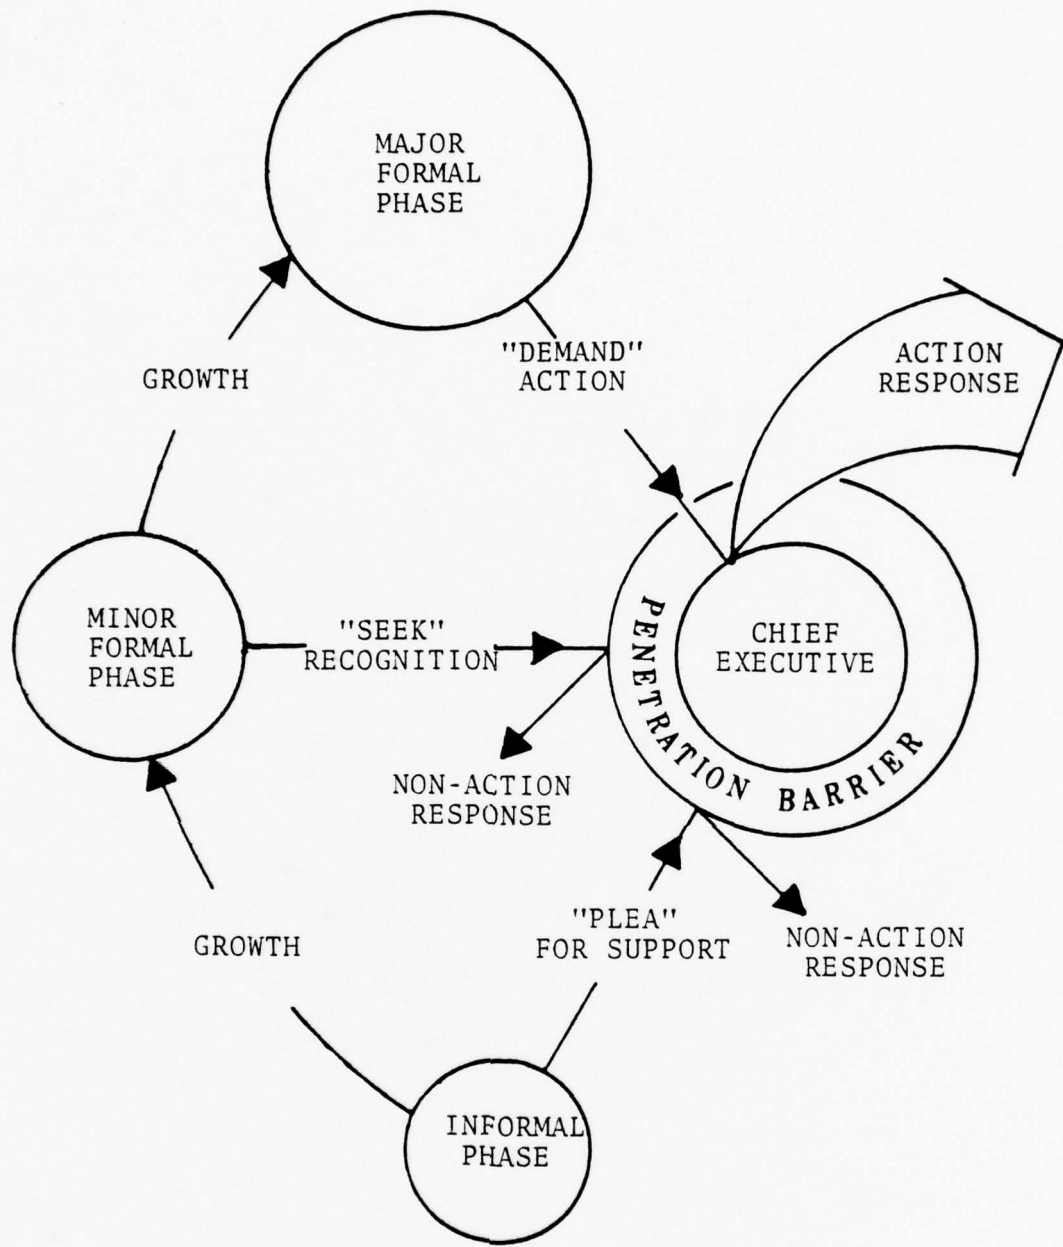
MAJOR FORMAL PHASE

GROWTH

"DEMAND" ACTION

ACTION RESPONSE

MINOR FORMAL PHASE

"SEEK" RECOGNITION

PENETRATION BARRIER

CHIEF EXECUTIVE

NON-ACTION RESPONSE

GROWTH

"PLEA" FOR SUPPORT

NON-ACTION RESPONSE

INFORMAL PHASE